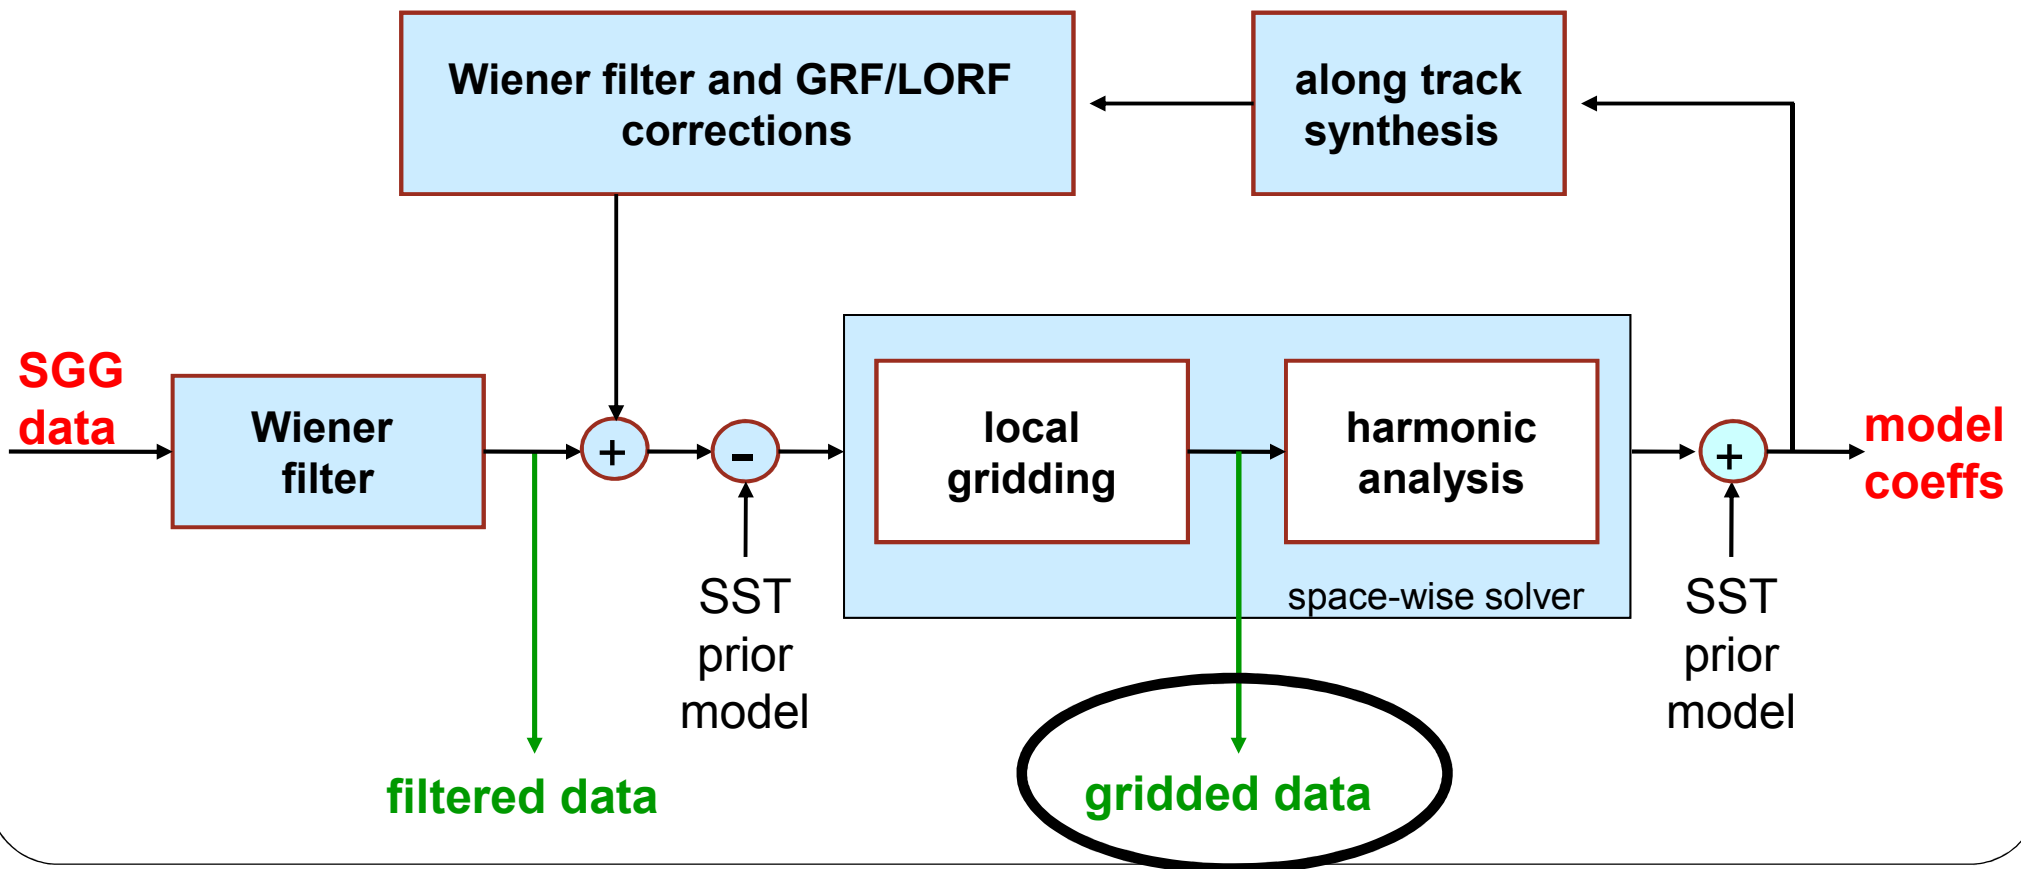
Wiener filter and GRF/LORF corrections

along track synthesis

SGG data

Wiener filter

+

-

local gridding

harmonic analysis

space-wise solver

+

model coeffs

SST prior model

SST prior model

filtered data

gridded data